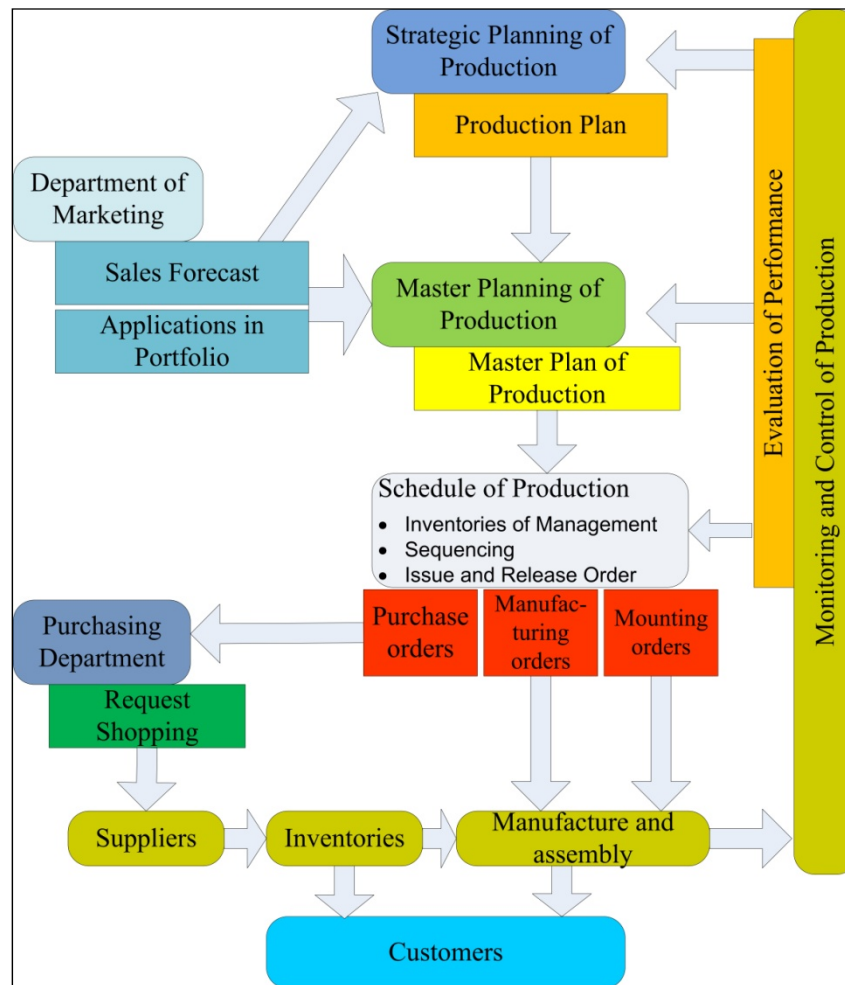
Strategic Planning of Production

Production Plan

Department of Marketing

Sales Forecast

Applications in Portfolio

Master Planning of Production

Master Plan of Production

Schedule of Production
• Inventories of Management
• Sequencing
• Issue and Release Order

Evaluation of Performance

Monitoring and Control of Production

Purchasing Department

Request Shopping

Purchase orders

Manufacturing orders

Mounting orders

Suppliers

Inventories

Manufacture and assembly

Customers